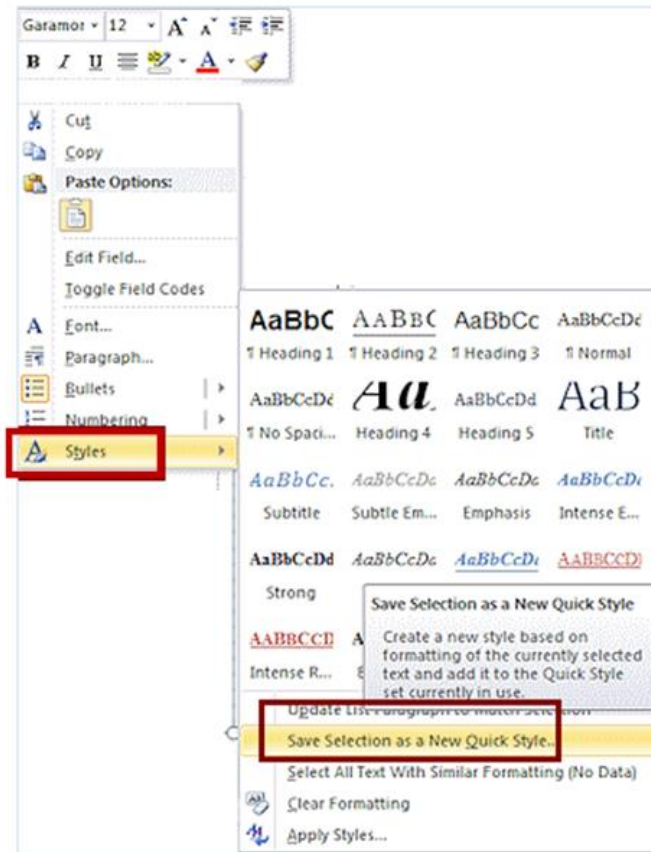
Garamor 12 A A
B I U A

Cut
Copy
Paste Options:
Edit Field...
Toggle Field Codes
Font...
Paragraph...
Bullets
Numbering
Styles

| AaBbC | AABBC | AaBbCc | AaBbCcDc |
|---|---|---|---|
| ¶ Heading 1 | ¶ Heading 2 | ¶ Heading 3 | ¶ Normal |
| AaBbCcDc | Aa | AaBbCcDd | AaB |
| ¶ No Spaci... | Heading 4 | Heading 5 | Title |
| AaBbCc. | AaBbCcDc | AaBbCcDc | AaBbCcDc |
| Subtitle | Subtle Em... | Emphasis | Intense E... |
| AaBbCcDd | AaBbCcDc | AaBbCcDc | AABBCCDI |
| Strong | | | |
| AABBCCD | A | | |
| Intense R... | | | |

Save Selection as a New Quick Style
Create a new style based on formatting of the currently selected text and add it to the Quick Style set currently in use.

Update List Paragraph to Match Selection
Save Selection as a New Quick Style...
Select All Text With Similar Formatting (No Data)
Clear Formatting
Apply Styles...